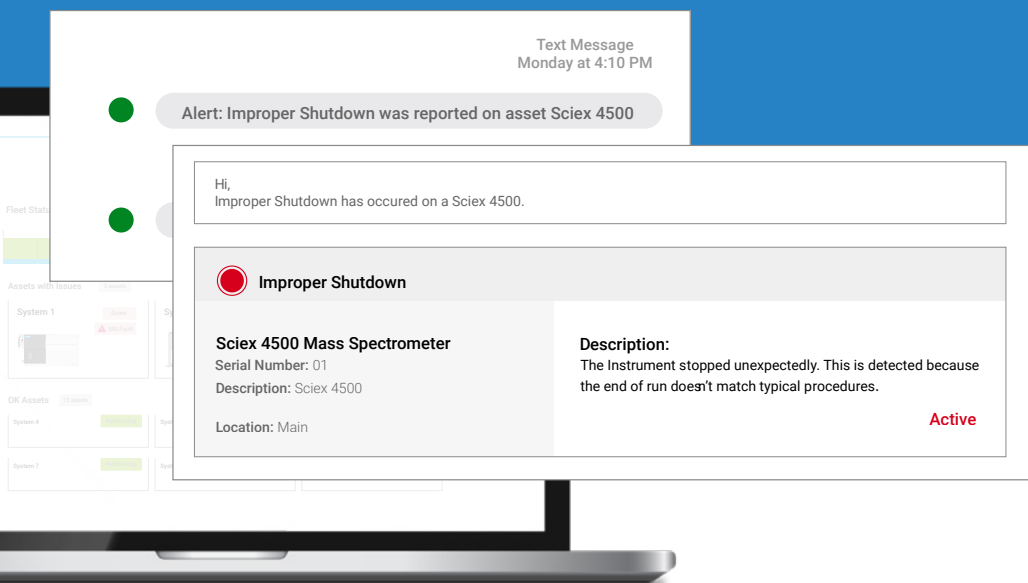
Text Message
Monday at 4:10 PM

Alert: Improper Shutdown was reported on asset Sciex 4500

Fleet Status

Assets with Issues

System 1

OK Assets

System 4

System 7

Hi,
Improper Shutdown has occured on a Sciex 4500.

Improper Shutdown

Sciex 4500 Mass Spectrometer
Serial Number: 01
Description: Sciex 4500

Location: Main

Description:
The Instrument stopped unexpectedly. This is detected because the end of run doesn't match typical procedures.

Active